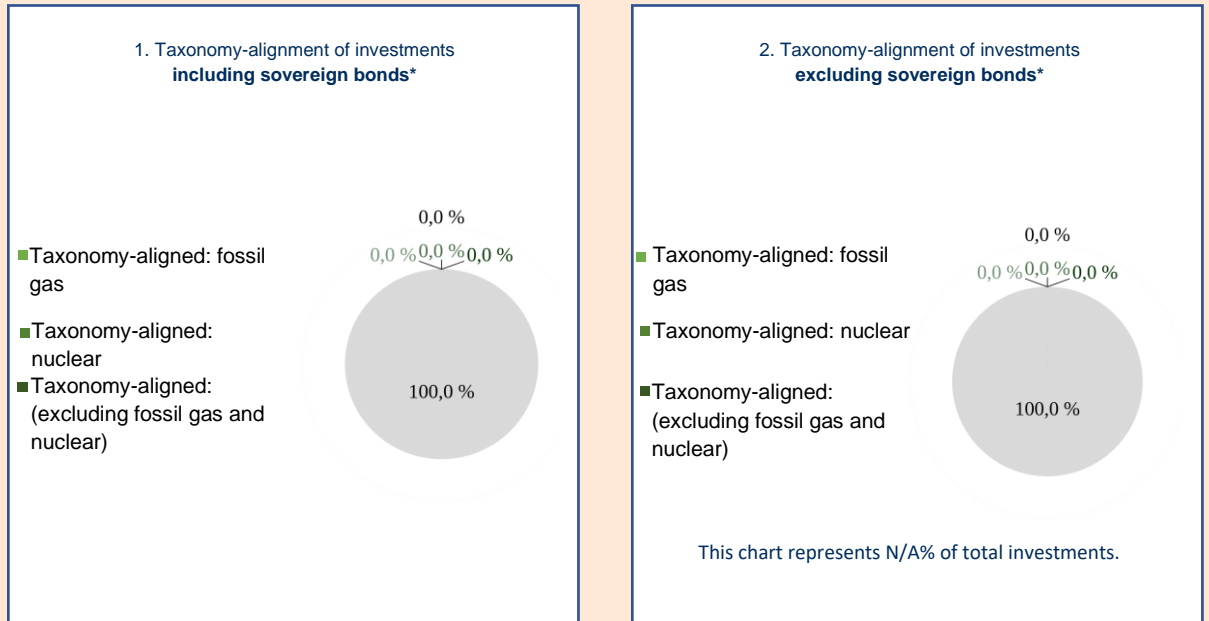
1. Taxonomy-alignment of investments
**including sovereign bonds***

0,0 %
0,0 % 0,0 % 0,0 %

100,0 %

Taxonomy-aligned: fossil gas

Taxonomy-aligned: nuclear

Taxonomy-aligned: (excluding fossil gas and nuclear)

2. Taxonomy-alignment of investments
**excluding sovereign bonds***

0,0 %
0,0 % 0,0 % 0,0 %

100,0 %

Taxonomy-aligned: fossil gas

Taxonomy-aligned: nuclear

Taxonomy-aligned: (excluding fossil gas and nuclear)

This chart represents N/A% of total investments.